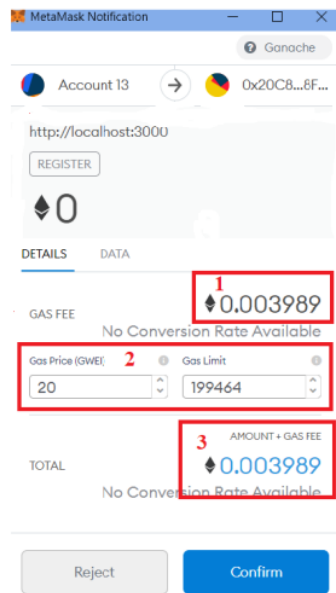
MetaMask Notification

Ganache

Account 13

0x20C8...6F...

http://localhost:3000

REGISTER

0

DETAILS DATA

GAS FEE

1

0.003989

No Conversion Rate Available

Gas Price (GWEI)

2

Gas Limit

20

199464

3

AMOUNT + GAS FEE

TOTAL

0.003989

No Conversion Rate Available

Reject

Confirm